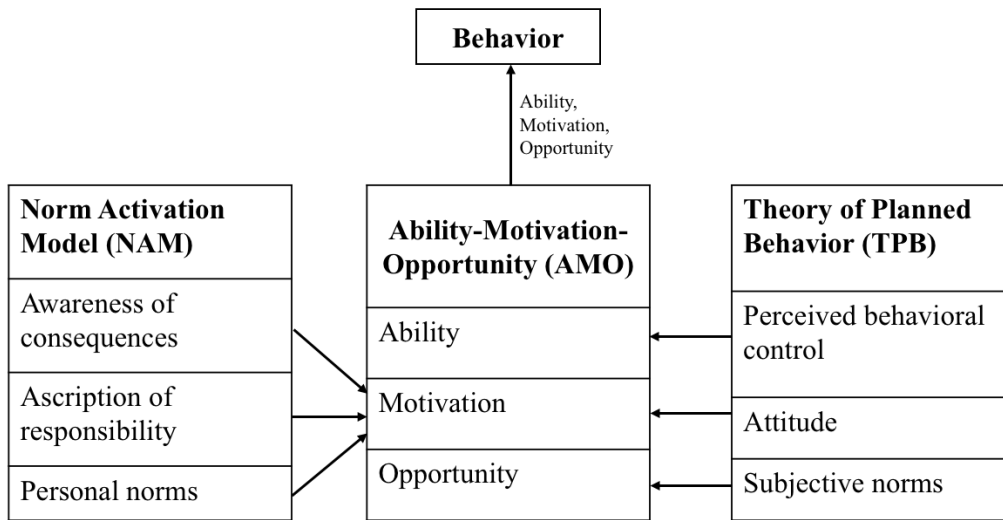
Behavior

Ability, Motivation, Opportunity

Norm Activation Model (NAM)

Awareness of consequences

Ascription of responsibility

Personal norms

Ability-Motivation-Opportunity (AMO)

Ability

Motivation

Opportunity

Theory of Planned Behavior (TPB)

Perceived behavioral control

Attitude

Subjective norms